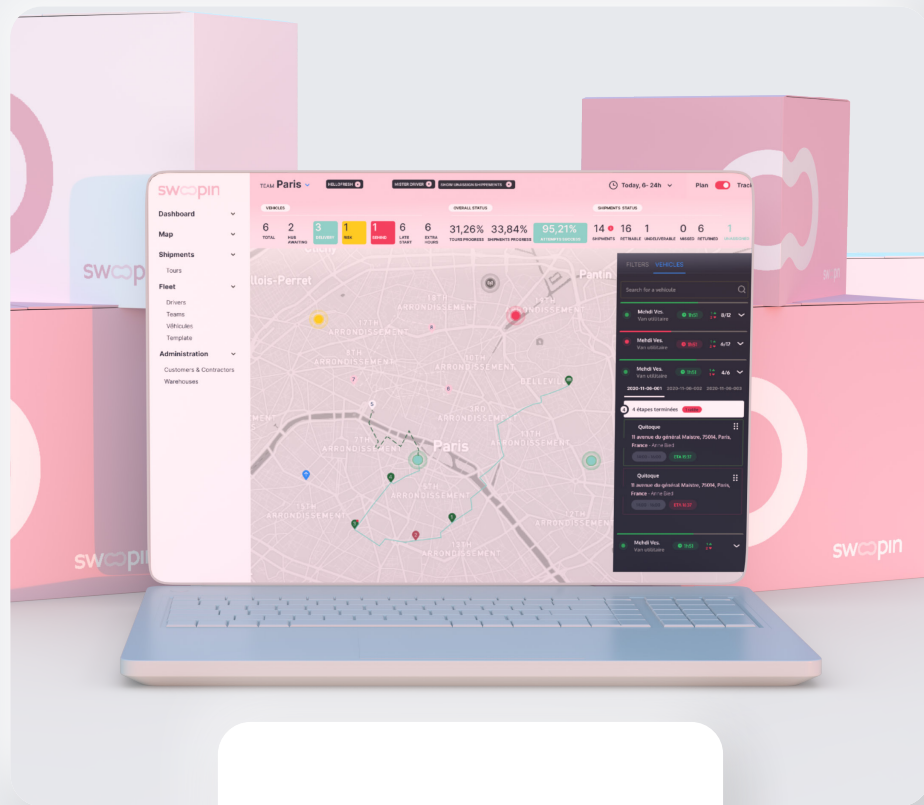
swoopin

TEAM Paris

HELLOFRESH

MISTER DRIVER

SHOW UNASSIGNED SHIPMENTS

Today, 6- 24h

Plan

Track

Dashboard

Map

Shipments

Tours

Fleet

Drivers

Teams

Véhicules

Template

Administration

Customers & Contractors

Warehouses

VEHICLES

6 TOTAL

2 PDB AWAITING

3 DELIVERY

1 BRK

1 DRIVING

6 LATE START

6 EXTRA HOURS

OVERALL STATUS

31,26% TOURS PROGRESS

33,84% SHIPMENTS PROGRESS

95,21%

SHIPMENTS STATUS

14 SHIPMENTS

16 RETRIABLE

1 UNDELIVERABLE

0 MISSED

6 RETURNED

1

FILTERS

VEHICLES

Search for a vehicle

Mehdi Vcs. Van utilitaire

9/12

Mehdi Vcs. Van utilitaire

6/17

Mehdi Vcs. Van utilitaire

4/6

2020-11-06-001

2020-11-06-002

2020-11-06-003

4 étapes terminées

Quitoque

11 avenue du général Maistre, 75014, Paris, France - Arrivé

Quitoque

11 avenue du général Maistre, 75014, Paris, France - Arrivé

Mehdi Vcs. Van utilitaire

Levallois-Perret

Pantin

17E ARRONDISSEMENT

18E ARRONDISSEMENT

19E ARRONDISSEMENT

8E ARRONDISSEMENT

10E ARRONDISSEMENT

BELLEVILLE

3E ARRONDISSEMENT

Paris

11TH ARRONDISSEMENT

7E ARRONDISSEMENT

6E ARRONDISSEMENT

15E ARRONDISSEMENT

14E ARRONDISSEMENT

13E ARRONDISSEMENT

12E ARRONDISSEMENT

swoopin

swoopin

swoopin